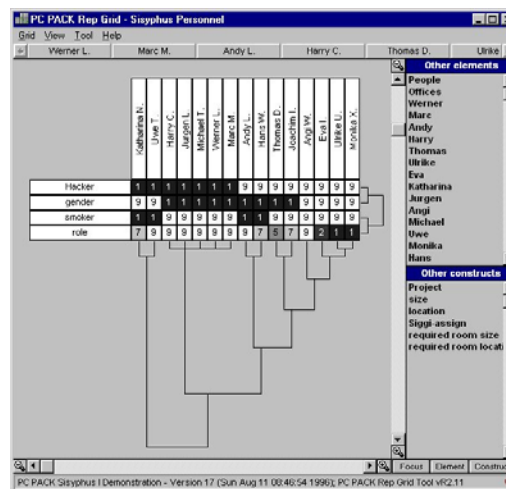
PC PACK Rep Grid - Sisyphus Personnel

Grid View Tool Help

Werner L. | Marc M. | Andy L. | Harry C. | Thomas D. | Ulrike

| | Katharina N. | Uwe T. | Harry C. | Jurgen L. | Michael T. | Werner L. | Marc M. | Andy L. | Hans W. | Thomas D. | Joachim I. | Angi W. | Eva I. | Ulrike U. | Monika X. |
|---|---|---|---|---|---|---|---|---|---|---|---|---|---|---|---|
| Hacker | 1 | 1 | 1 | 1 | 1 | 1 | 1 | 9 | 9 | 9 | 9 | 9 | 9 | 9 | 9 |
| gender | 9 | 9 | 1 | 1 | 1 | 1 | 1 | 1 | 1 | 1 | 1 | 9 | 9 | 9 | 9 |
| smoker | 1 | 1 | 9 | 9 | 9 | 9 | 9 | 1 | 1 | 9 | 9 | 9 | 9 | 9 | 9 |
| role | 7 | 9 | 9 | 9 | 9 | 9 | 9 | 9 | 7 | 5 | 7 | 9 | 2 | 1 | 1 |

Other elements
People
Offices
Werner
Marc
Andy
Harry
Thomas
Ulrike
Eva
Katharina
Jurgen
Angi
Michael
Uwe
Monika
Hans

Other constructs
Project
size
location
Siggi-assign
required room size
required room locati

Focus | Element | Constru

PC PACK Sisyphus I Demonstration - Version 17 (Sun Aug 11 08:46:54 1996); PC PACK Rep Grid Tool vR2.11